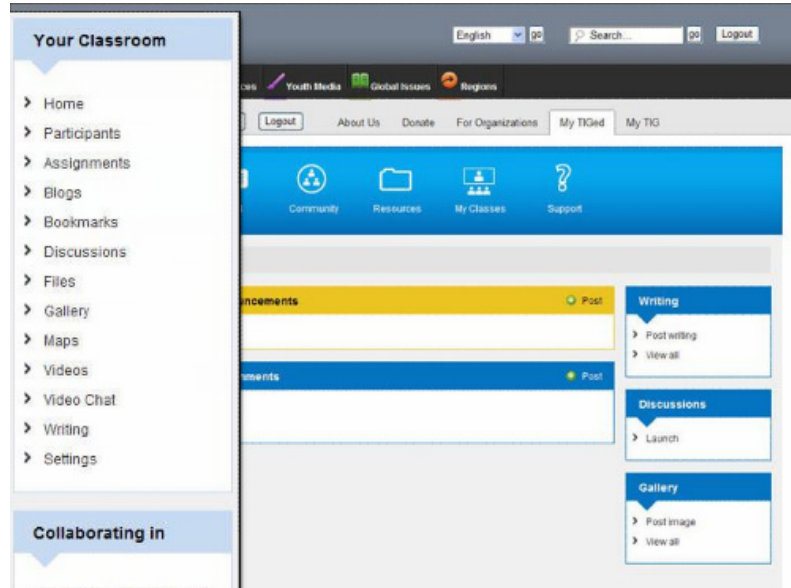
Your Classroom

Home
Participants
Assignments
Blogs
Bookmarks
Discussions
Files
Gallery
Maps
Videos
Video Chat
Writing
Settings

Collaborating in

English go Search... go Logout

ces Youth Media Global Issues Regions

Logout About Us Donate For Organizations My TIGed My TIG

Community Resources My Classes Support

ncements Post

nments Post

Writing
Post writing
View all

Discussions
Launch

Gallery
Post image
View all